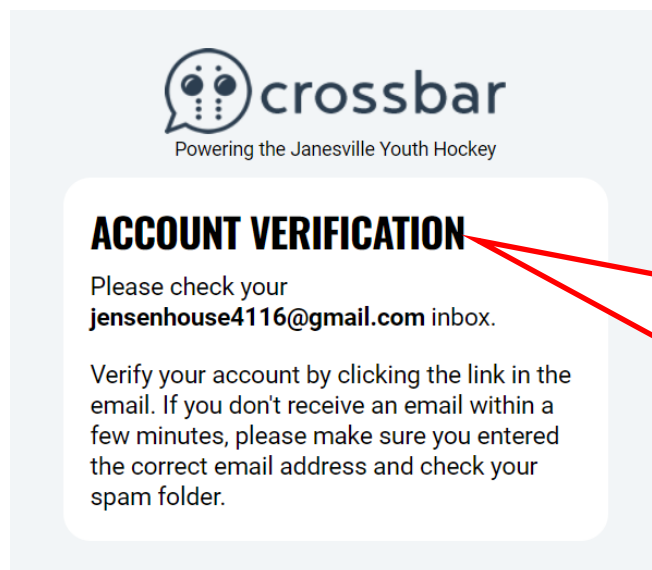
crossbar

Powering the Janesville Youth Hockey

ACCOUNT VERIFICATION

Please check your **jensenhouse4116@gmail.com** inbox.

Verify your account by clicking the link in the email. If you don't receive an email within a few minutes, please make sure you entered the correct email address and check your spam folder.